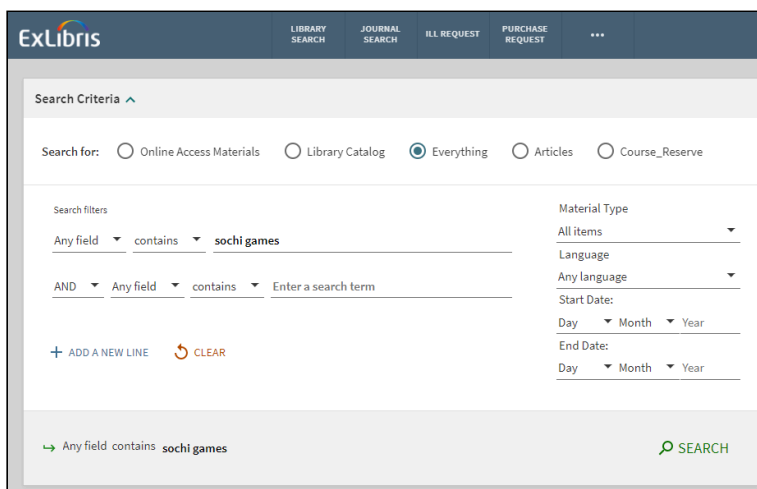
ExLibris

LIBRARY SEARCH
JOURNAL SEARCH
ILL REQUEST
PURCHASE REQUEST
•••

Search Criteria

Search for: Online Access Materials Library Catalog Everything Articles Course_Reserve

Search filters

Any field contains sochi games

AND Any field contains Enter a search term

+ ADD A NEW LINE CLEAR

Material Type
All items
Language
Any language
Start Date:
Day Month Year
End Date:
Day Month Year

Any field contains sochi games

SEARCH